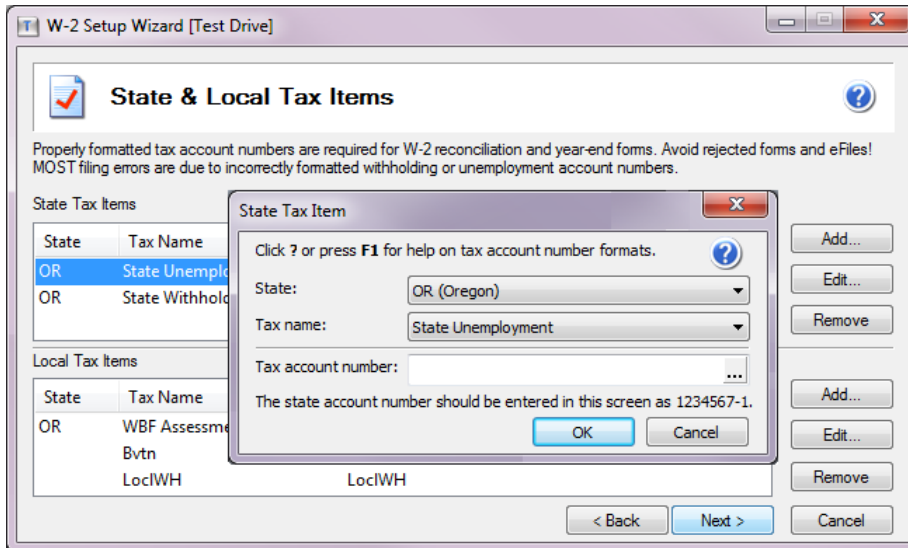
W-2 Setup Wizard [Test Drive]

State & Local Tax Items

Properly formatted tax account numbers are required for W-2 reconciliation and year-end forms. Avoid rejected forms and eFiles! MOST filing errors are due to incorrectly formatted withholding or unemployment account numbers.

State Tax Items

| State | Tax Name |
|---|---|
| OR | State Unemplo |
| OR | State Withhol |

Add...
Edit...
Remove

Local Tax Items

| State | Tax Name | |
|---|---|---|
| OR | WBF Assessme | |
| | Bvtn | |
| | LoclWH | LoclWH |

Add...
Edit...
Remove

< Back
Next >
Cancel

State Tax Item

Click ? or press F1 for help on tax account number formats.

State: OR (Oregon)

Tax name: State Unemployment

Tax account number: ...

The state account number should be entered in this screen as 1234567-1.

OK
Cancel